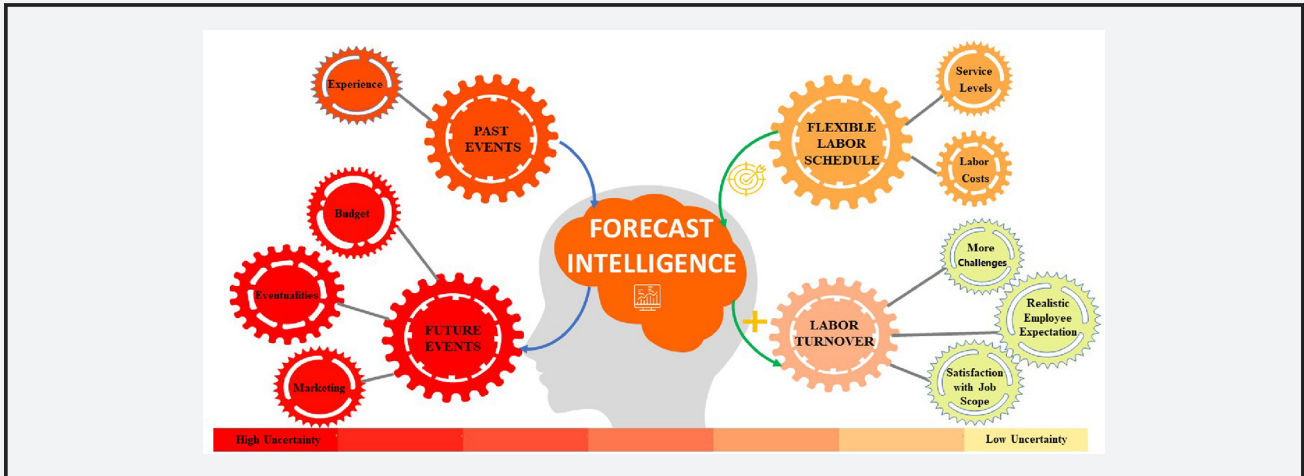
Experience

PAST EVENTS

Budget

Eventualities

FUTURE EVENTS

Marketing

FORECAST INTELLIGENCE

FLEXIBLE LABOR SCHEDULE

Service Levels

Labor Costs

More Challenges

Realistic Employee Expectation

LABOR TURNOVER

Satisfaction with Job Scope

High Uncertainty

Low Uncertainty